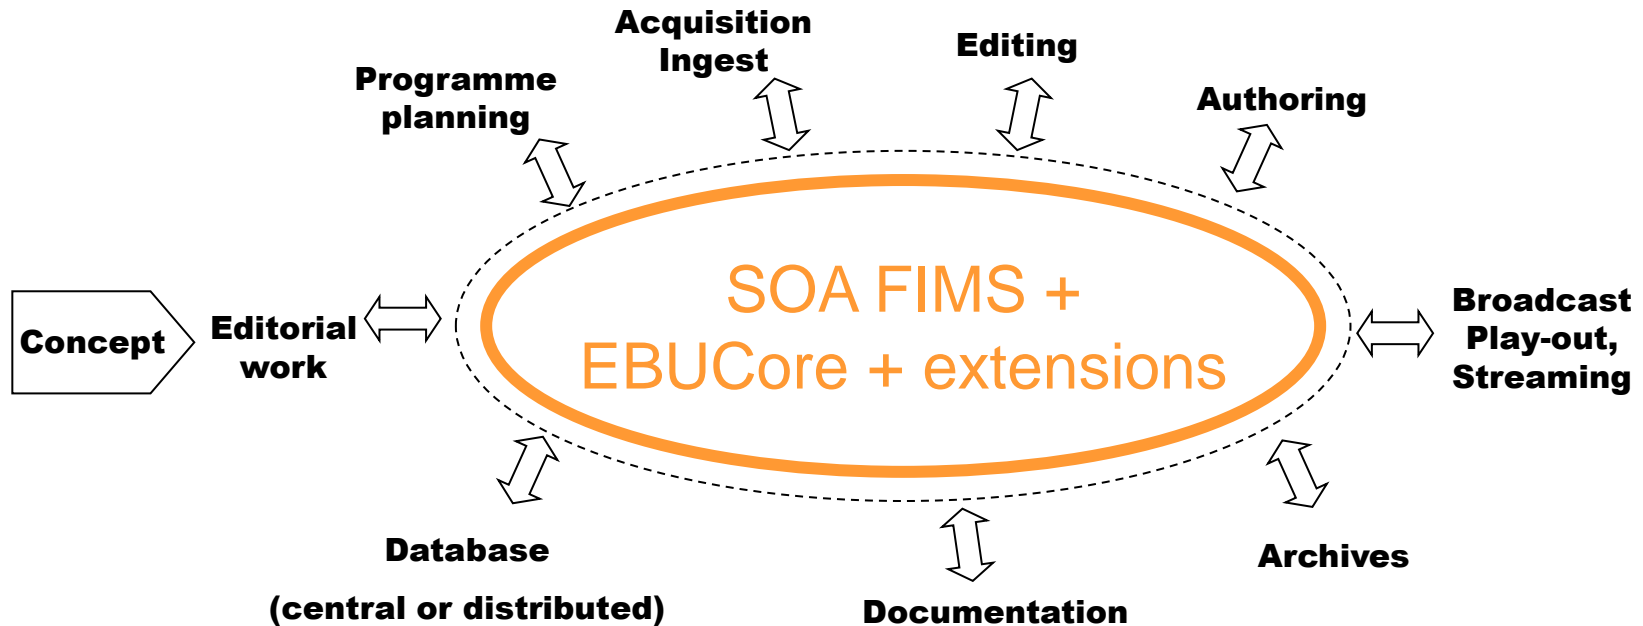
Acquisition
Ingest

Editing

Programme
planning

Authoring

Concept

Editorial
work

SOA FIMS +
EBUCore + extensions

Broadcast
Play-out,
Streaming

Database

(central or distributed)

Documentation

Archives